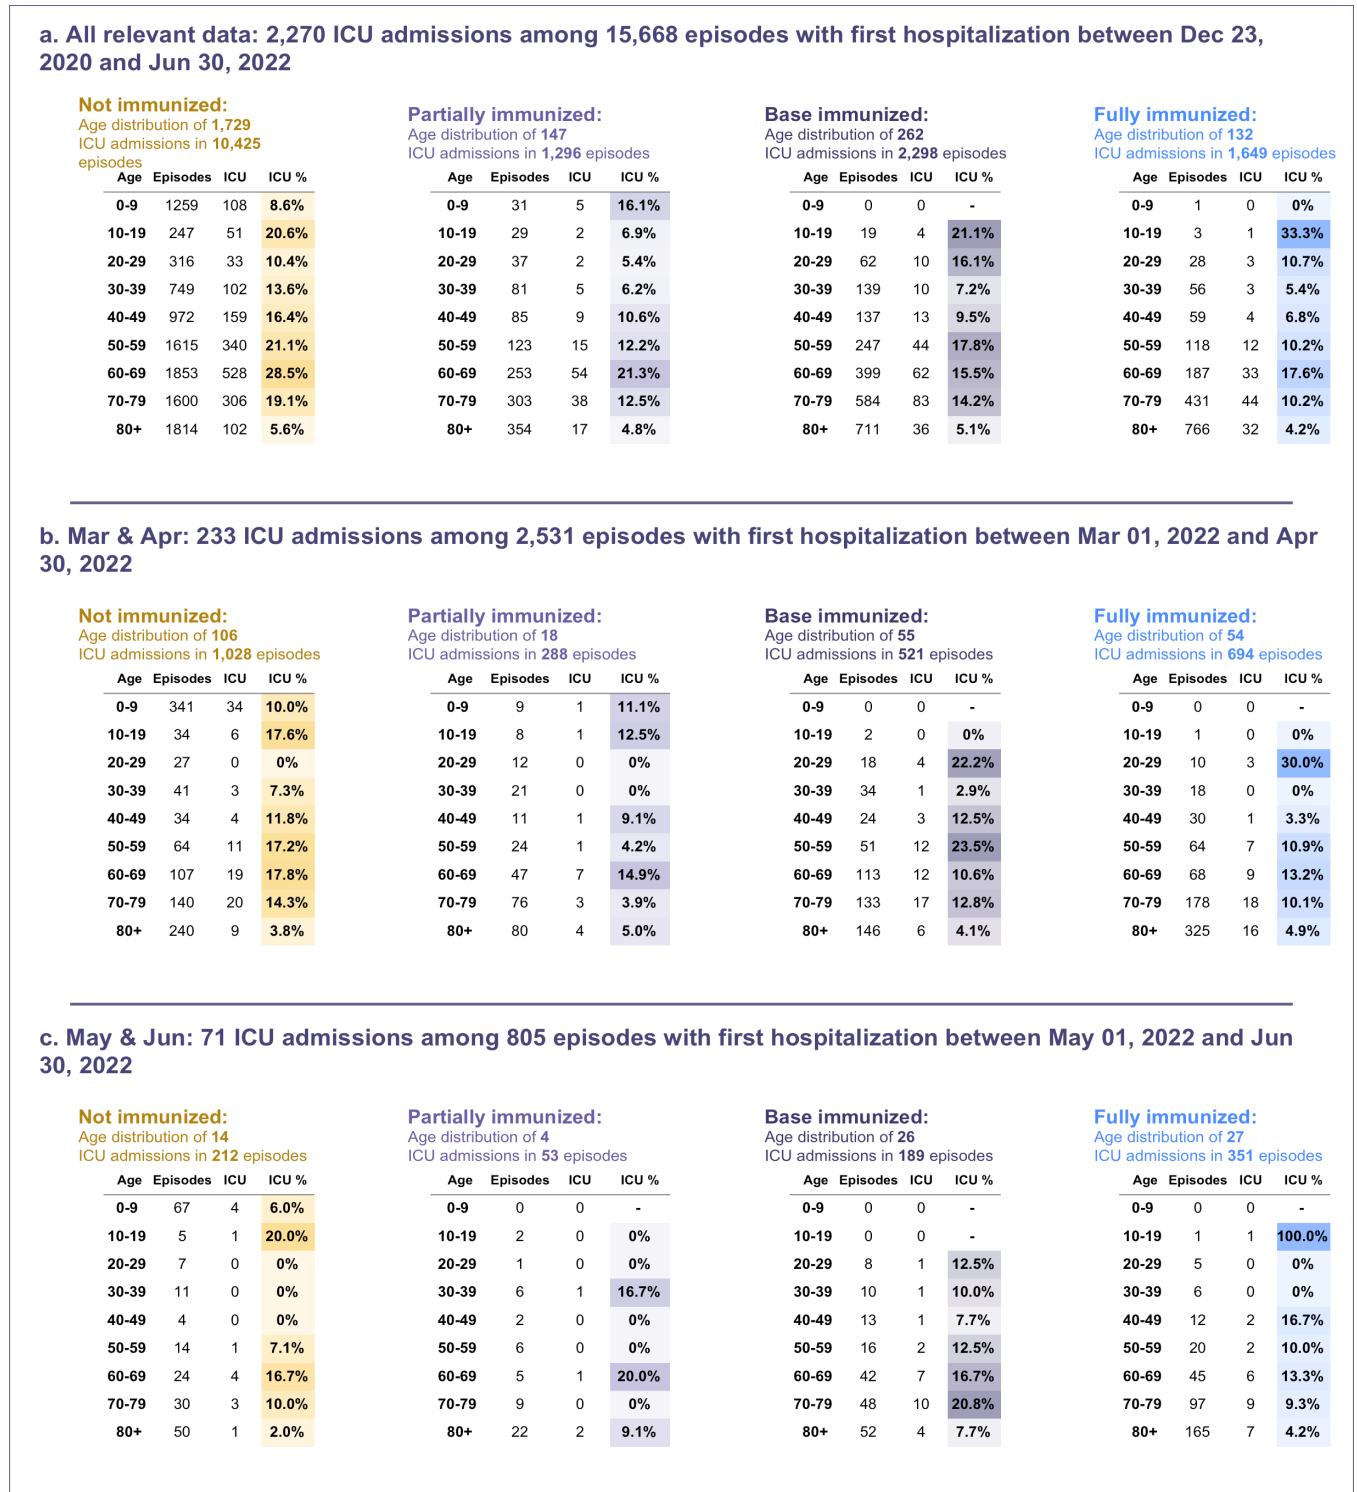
a. All relevant data: 2,270 ICU admissions among 15,668 episodes with first hospitalization between Dec 23, 2020 and Jun 30, 2022

Not immunized:
Age distribution of 1,729
ICU admissions in 10,425 episodes

| Age | Episodes | ICU | ICU % |
|---|---|---|---|
| 0-9 | 1259 | 108 | 8.6% |
| 10-19 | 247 | 51 | 20.6% |
| 20-29 | 316 | 33 | 10.4% |
| 30-39 | 749 | 102 | 13.6% |
| 40-49 | 972 | 159 | 16.4% |
| 50-59 | 1615 | 340 | 21.1% |
| 60-69 | 1853 | 528 | 28.5% |
| 70-79 | 1600 | 306 | 19.1% |
| 80+ | 1814 | 102 | 5.6% |

Partially immunized:
Age distribution of 147
ICU admissions in 1,296 episodes

| Age | Episodes | ICU | ICU % |
|---|---|---|---|
| 0-9 | 31 | 5 | 16.1% |
| 10-19 | 29 | 2 | 6.9% |
| 20-29 | 37 | 2 | 5.4% |
| 30-39 | 81 | 5 | 6.2% |
| 40-49 | 85 | 9 | 10.6% |
| 50-59 | 123 | 15 | 12.2% |
| 60-69 | 253 | 54 | 21.3% |
| 70-79 | 303 | 38 | 12.5% |
| 80+ | 354 | 17 | 4.8% |

Base immunized:
Age distribution of 262
ICU admissions in 2,298 episodes

| Age | Episodes | ICU | ICU % |
|---|---|---|---|
| 0-9 | 0 | 0 | - |
| 10-19 | 19 | 4 | 21.1% |
| 20-29 | 62 | 10 | 16.1% |
| 30-39 | 139 | 10 | 7.2% |
| 40-49 | 137 | 13 | 9.5% |
| 50-59 | 247 | 44 | 17.8% |
| 60-69 | 399 | 62 | 15.5% |
| 70-79 | 584 | 83 | 14.2% |
| 80+ | 711 | 36 | 5.1% |

Fully immunized:
Age distribution of 132
ICU admissions in 1,649 episodes

| Age | Episodes | ICU | ICU % |
|---|---|---|---|
| 0-9 | 1 | 0 | 0% |
| 10-19 | 3 | 1 | 33.3% |
| 20-29 | 28 | 3 | 10.7% |
| 30-39 | 56 | 3 | 5.4% |
| 40-49 | 59 | 4 | 6.8% |
| 50-59 | 118 | 12 | 10.2% |
| 60-69 | 187 | 33 | 17.6% |
| 70-79 | 431 | 44 | 10.2% |
| 80+ | 766 | 32 | 4.2% |

b. Mar & Apr: 233 ICU admissions among 2,531 episodes with first hospitalization between Mar 01, 2022 and Apr 30, 2022

Not immunized:
Age distribution of 106
ICU admissions in 1,028 episodes

| Age | Episodes | ICU | ICU % |
|---|---|---|---|
| 0-9 | 341 | 34 | 10.0% |
| 10-19 | 34 | 6 | 17.6% |
| 20-29 | 27 | 0 | 0% |
| 30-39 | 41 | 3 | 7.3% |
| 40-49 | 34 | 4 | 11.8% |
| 50-59 | 64 | 11 | 17.2% |
| 60-69 | 107 | 19 | 17.8% |
| 70-79 | 140 | 20 | 14.3% |
| 80+ | 240 | 9 | 3.8% |

Partially immunized:
Age distribution of 18
ICU admissions in 288 episodes

| Age | Episodes | ICU | ICU % |
|---|---|---|---|
| 0-9 | 9 | 1 | 11.1% |
| 10-19 | 8 | 1 | 12.5% |
| 20-29 | 12 | 0 | 0% |
| 30-39 | 21 | 0 | 0% |
| 40-49 | 11 | 1 | 9.1% |
| 50-59 | 24 | 1 | 4.2% |
| 60-69 | 47 | 7 | 14.9% |
| 70-79 | 76 | 3 | 3.9% |
| 80+ | 80 | 4 | 5.0% |

Base immunized:
Age distribution of 55
ICU admissions in 521 episodes

| Age | Episodes | ICU | ICU % |
|---|---|---|---|
| 0-9 | 0 | 0 | - |
| 10-19 | 2 | 0 | 0% |
| 20-29 | 18 | 4 | 22.2% |
| 30-39 | 34 | 1 | 2.9% |
| 40-49 | 24 | 3 | 12.5% |
| 50-59 | 51 | 12 | 23.5% |
| 60-69 | 113 | 12 | 10.6% |
| 70-79 | 133 | 17 | 12.8% |
| 80+ | 146 | 6 | 4.1% |

Fully immunized:
Age distribution of 54
ICU admissions in 694 episodes

| Age | Episodes | ICU | ICU % |
|---|---|---|---|
| 0-9 | 0 | 0 | - |
| 10-19 | 1 | 0 | 0% |
| 20-29 | 10 | 3 | 30.0% |
| 30-39 | 18 | 0 | 0% |
| 40-49 | 30 | 1 | 3.3% |
| 50-59 | 64 | 7 | 10.9% |
| 60-69 | 68 | 9 | 13.2% |
| 70-79 | 178 | 18 | 10.1% |
| 80+ | 325 | 16 | 4.9% |

c. May & Jun: 71 ICU admissions among 805 episodes with first hospitalization between May 01, 2022 and Jun 30, 2022

Not immunized:
Age distribution of 14
ICU admissions in 212 episodes

| Age | Episodes | ICU | ICU % |
|---|---|---|---|
| 0-9 | 67 | 4 | 6.0% |
| 10-19 | 5 | 1 | 20.0% |
| 20-29 | 7 | 0 | 0% |
| 30-39 | 11 | 0 | 0% |
| 40-49 | 4 | 0 | 0% |
| 50-59 | 14 | 1 | 7.1% |
| 60-69 | 24 | 4 | 16.7% |
| 70-79 | 30 | 3 | 10.0% |
| 80+ | 50 | 1 | 2.0% |

Partially immunized:
Age distribution of 4
ICU admissions in 53 episodes

| Age | Episodes | ICU | ICU % |
|---|---|---|---|
| 0-9 | 0 | 0 | - |
| 10-19 | 2 | 0 | 0% |
| 20-29 | 1 | 0 | 0% |
| 30-39 | 6 | 1 | 16.7% |
| 40-49 | 2 | 0 | 0% |
| 50-59 | 6 | 0 | 0% |
| 60-69 | 5 | 1 | 20.0% |
| 70-79 | 9 | 0 | 0% |
| 80+ | 22 | 2 | 9.1% |

Base immunized:
Age distribution of 26
ICU admissions in 189 episodes

| Age | Episodes | ICU | ICU % |
|---|---|---|---|
| 0-9 | 0 | 0 | - |
| 10-19 | 0 | 0 | - |
| 20-29 | 8 | 1 | 12.5% |
| 30-39 | 10 | 1 | 10.0% |
| 40-49 | 13 | 1 | 7.7% |
| 50-59 | 16 | 2 | 12.5% |
| 60-69 | 42 | 7 | 16.7% |
| 70-79 | 48 | 10 | 20.8% |
| 80+ | 52 | 4 | 7.7% |

Fully immunized:
Age distribution of 27
ICU admissions in 351 episodes

| Age | Episodes | ICU | ICU % |
|---|---|---|---|
| 0-9 | 0 | 0 | - |
| 10-19 | 1 | 1 | 100.0% |
| 20-29 | 5 | 0 | 0% |
| 30-39 | 6 | 0 | 0% |
| 40-49 | 12 | 2 | 16.7% |
| 50-59 | 20 | 2 | 10.0% |
| 60-69 | 45 | 6 | 13.3% |
| 70-79 | 97 | 9 | 9.3% |
| 80+ | 165 | 7 | 4.2% |